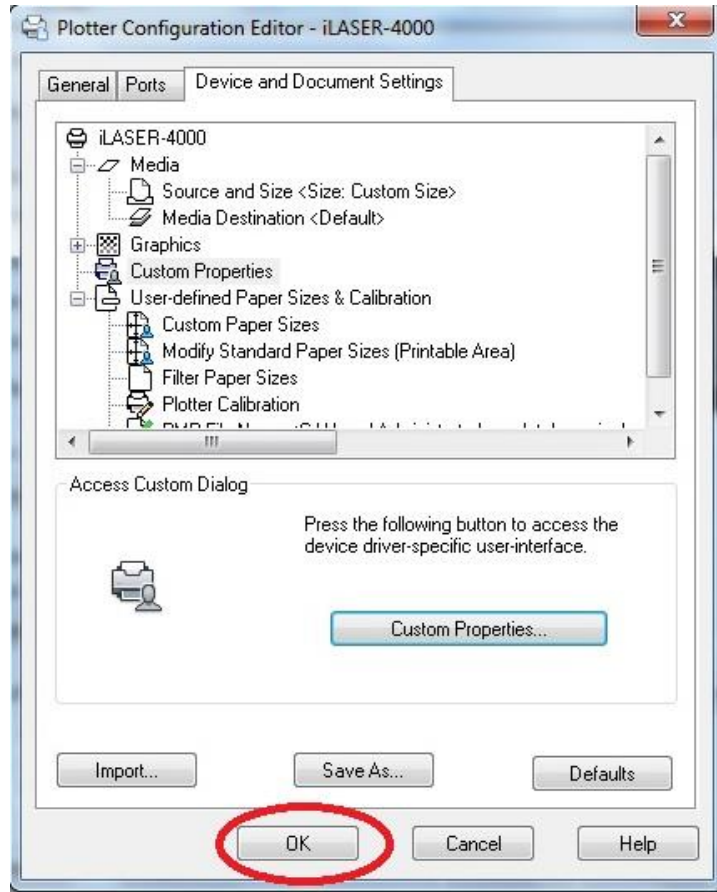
Plotter Configuration Editor - iLASER-4000

General | Ports | Device and Document Settings

iLASER-4000
Media
Source and Size <Size: Custom Size>
Media Destination <Default>
Graphics
Custom Properties
User-defined Paper Sizes & Calibration
Custom Paper Sizes
Modify Standard Paper Sizes (Printable Area)
Filter Paper Sizes
Plotter Calibration
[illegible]

Access Custom Dialog

Press the following button to access the device driver-specific user-interface.

Custom Properties...

Import... | Save As... | Defaults

OK | Cancel | Help